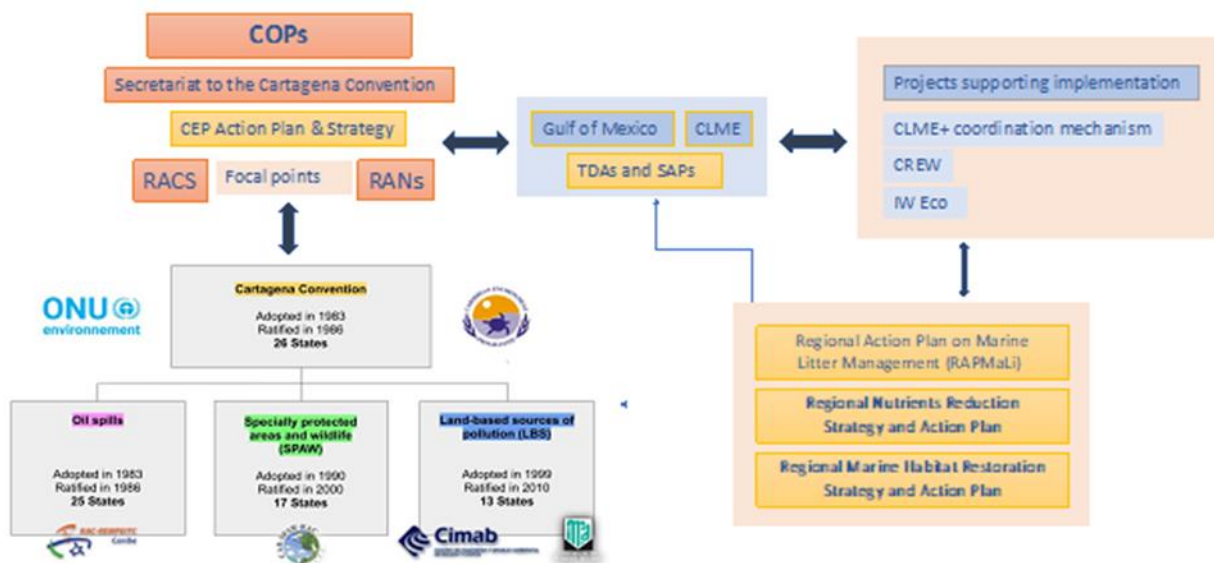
COPs

Secretariat to the Cartagena Convention

CEP Action Plan & Strategy

RACS

Focal points

RANs

Gulf of Mexico

CLME

TDAs and SAPs

Projects supporting implementation

CLME+ coordination mechanism

CREW

IW Eco

ONU environnement

Cartagena Convention

Adopted in 1983
Ratified in 1986
26 States

Oil spills

Adopted in 1983
Ratified in 1986
25 States

Specially protected areas and wildlife (SPAW)

Adopted in 1990
Ratified in 2000
17 States

Land-based sources of pollution (LBS)

Adopted in 1999
Ratified in 2010
13 States

RAC-REMPEITC Caribe

Cimab

Regional Action Plan on Marine Litter Management (RAPMaLi)

Regional Nutrients Reduction Strategy and Action Plan

Regional Marine Habitat Restoration Strategy and Action Plan